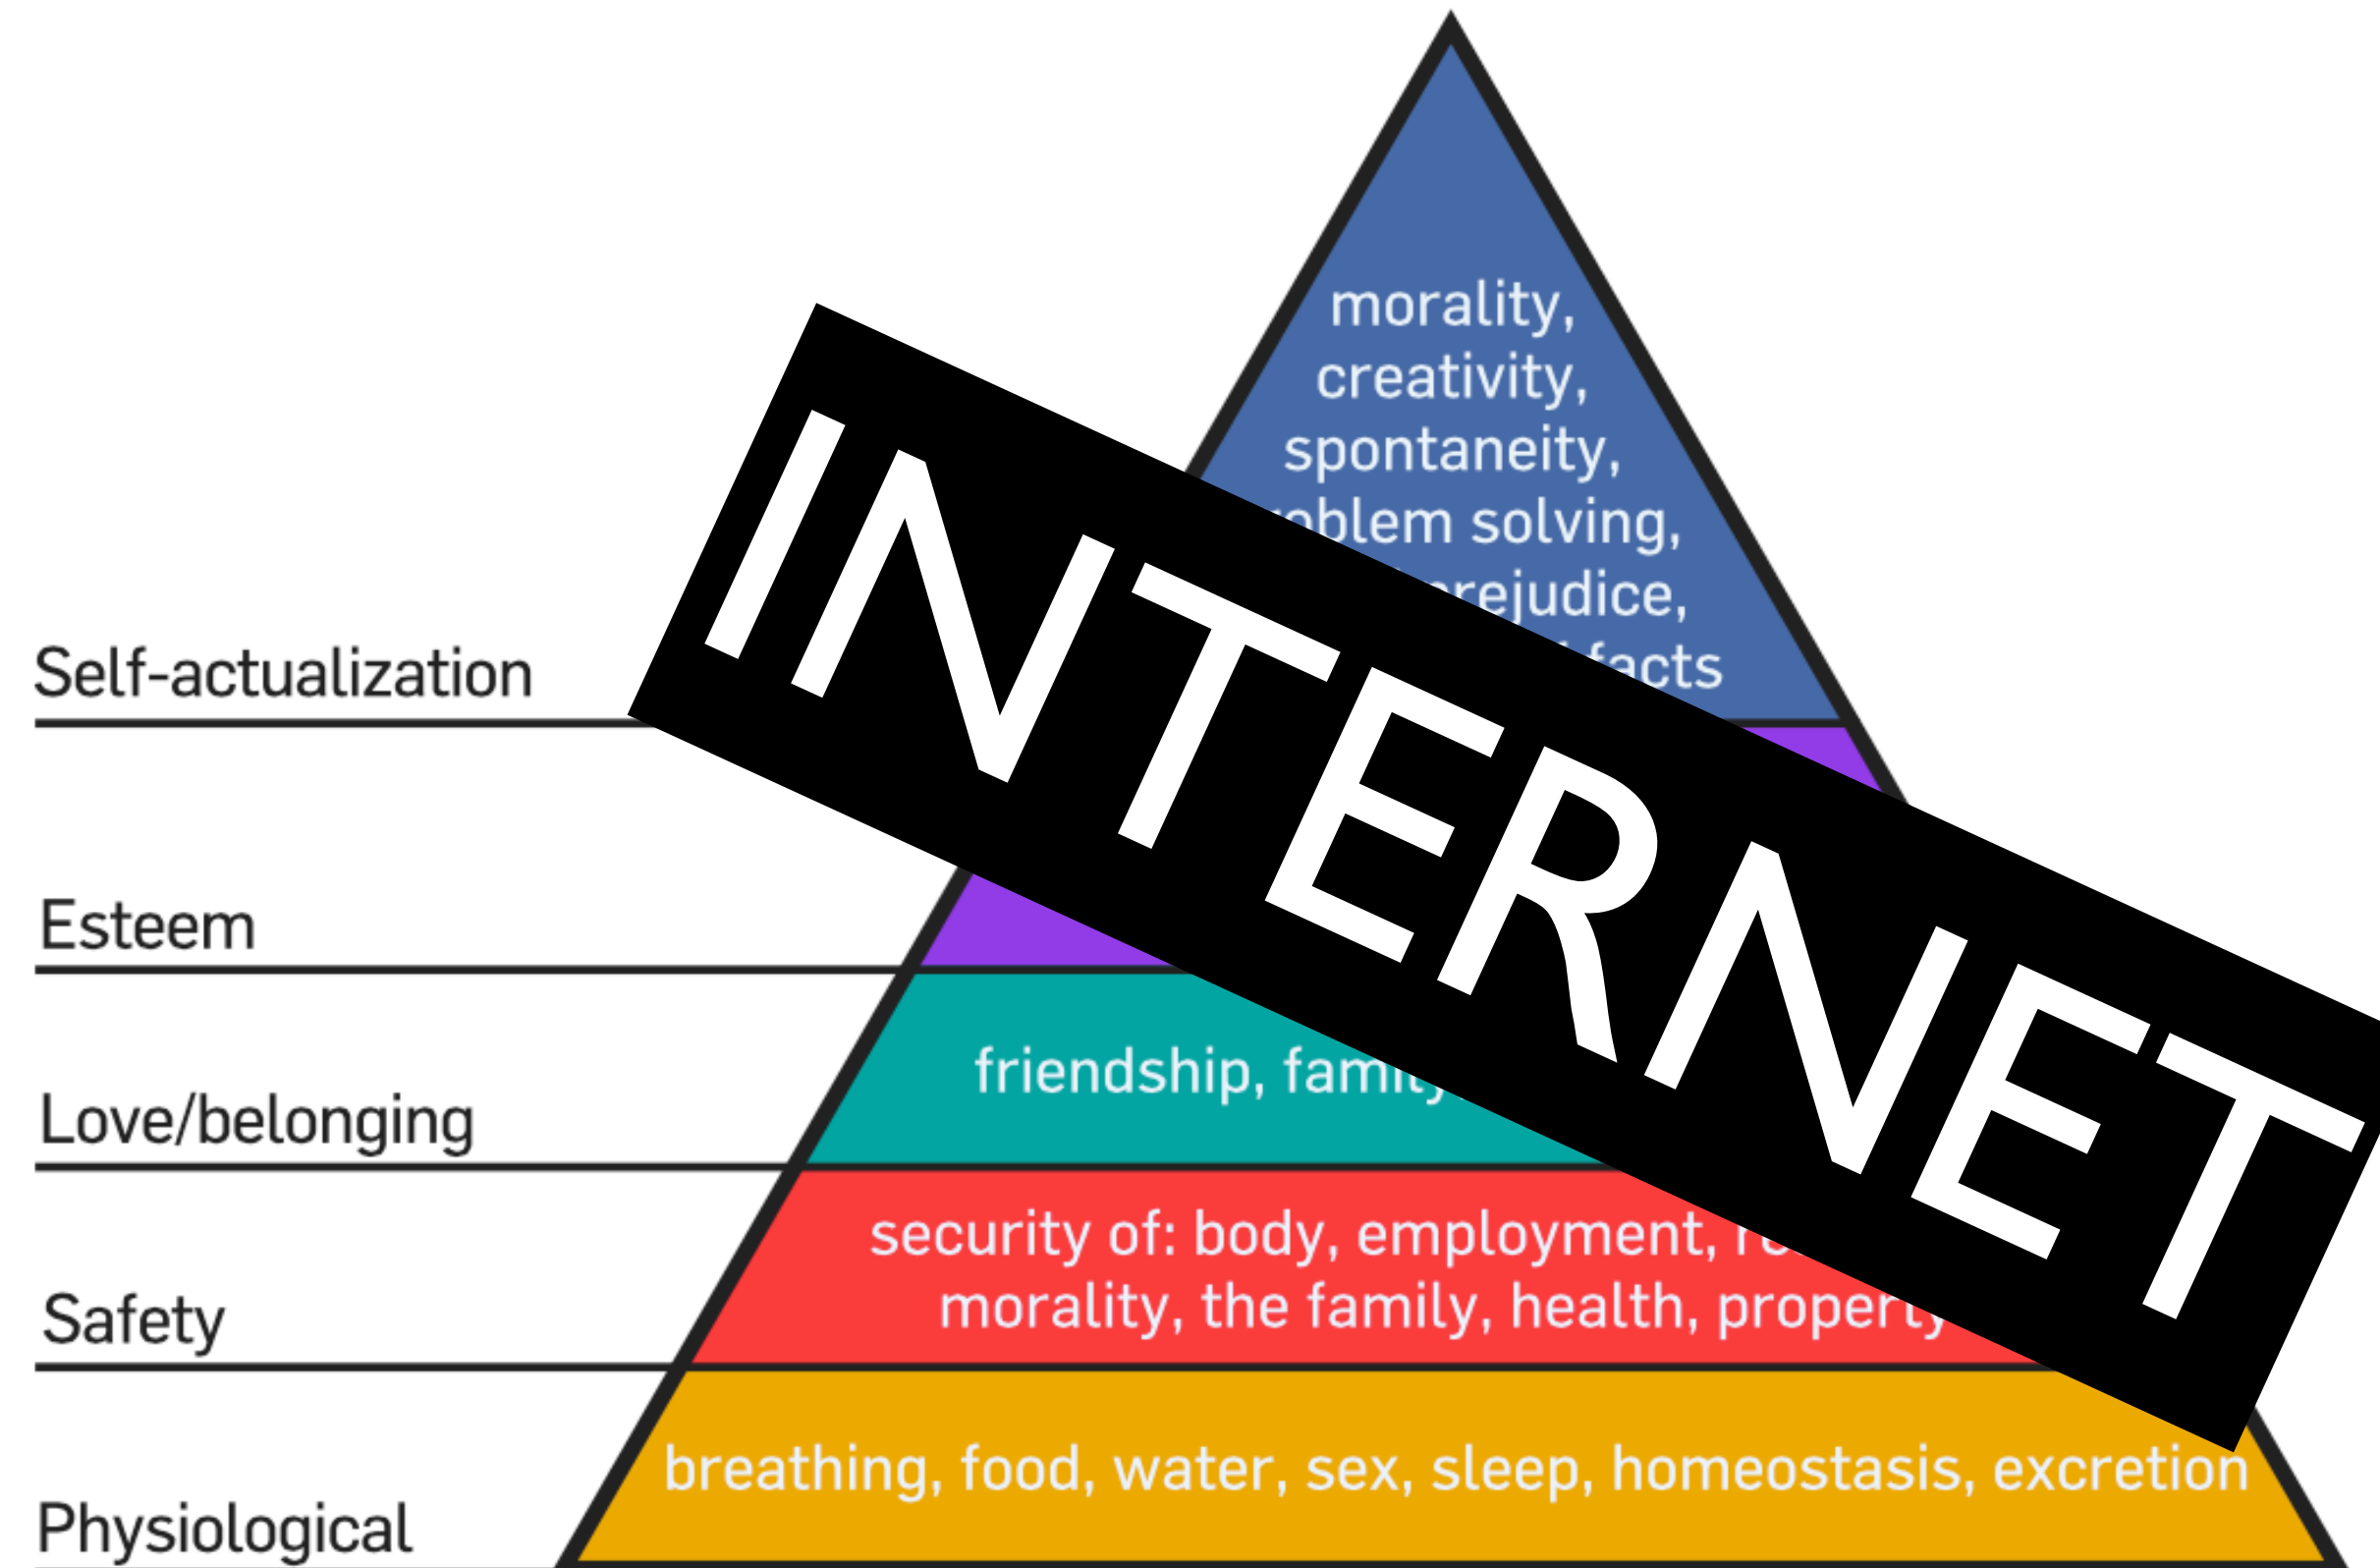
morality, creativity, spontaneity, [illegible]blem solving, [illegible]rejudice, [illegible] facts

Self-actualization

INTERNET

Esteem

friendship, fami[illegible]

Love/belonging

security of: body, employment, r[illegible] morality, the family, health, propert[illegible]

Safety

breathing, food, water, sex, sleep, homeostasis, excretion

Physiological